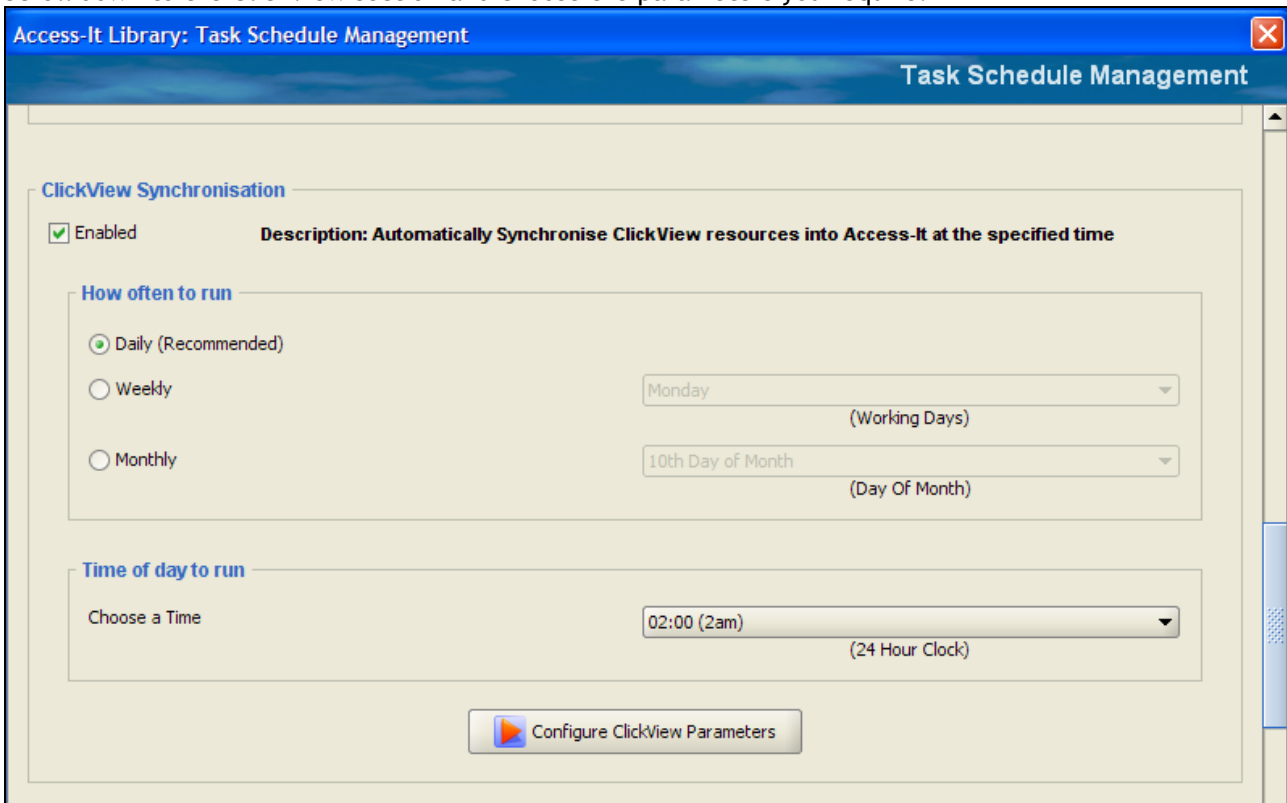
Access-It Library: Task Schedule Management

Task Schedule Management

ClickView Synchronisation

Enabled

Description: Automatically Synchronise ClickView resources into Access-It at the specified time

How often to run

Daily (Recommended)

Weekly

Monday

(Working Days)

Monthly

10th Day of Month

(Day Of Month)

Time of day to run

Choose a Time

02:00 (2am)

(24 Hour Clock)

Configure ClickView Parameters